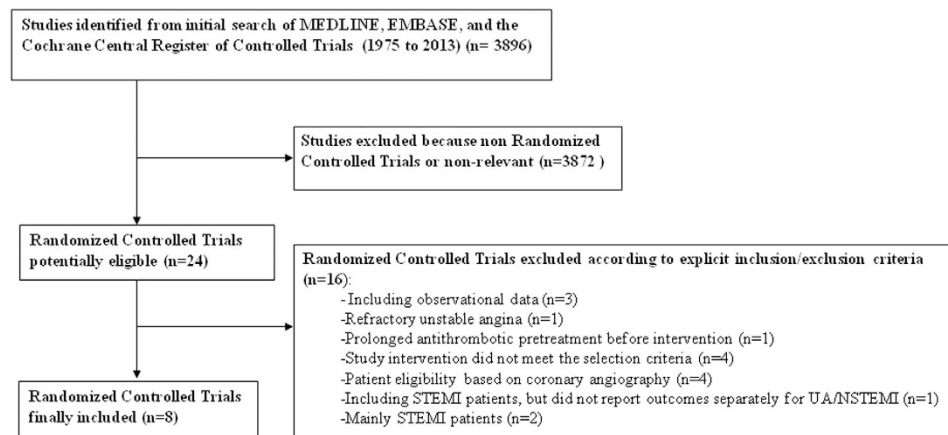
Studies identified from initial search of MEDLINE, EMBASE, and the Cochrane Central Register of Controlled Trials (1975 to 2013) (n= 3896)

Studies excluded because non Randomized Controlled Trials or non-relevant (n=3872 )

Randomized Controlled Trials potentially eligible (n=24)

Randomized Controlled Trials excluded according to explicit inclusion/exclusion criteria (n=16):
- Including observational data (n=3)
-Refractory unstable angina (n=1)
-Prolonged antithrombotic pretreatment before intervention (n=1)
-Study intervention did not meet the selection criteria (n=4)
-Patient eligibility based on coronary angiography (n=4)
-Including STEMI patients, but did not report outcomes separately for UA/NSTEMI (n=1)
-Mainly STEMI patients (n=2)

Randomized Controlled Trials finally included (n=8)